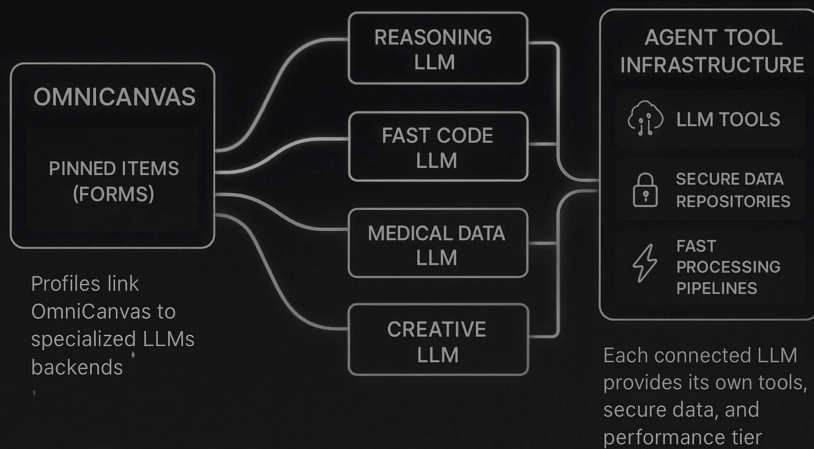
OMNICANVAS

PINNED ITEMS (FORMS)

Profiles link OmniCanvas to specialized LLMs backends

REASONING LLM

FAST CODE LLM

MEDICAL DATA LLM

CREATIVE LLM

AGENT TOOL INFRASTRUCTURE

LLM TOOLS

SECURE DATA REPOSITORIES

FAST PROCESSING PIPELINES

Each connected LLM provides its own tools, secure data, and performance tier